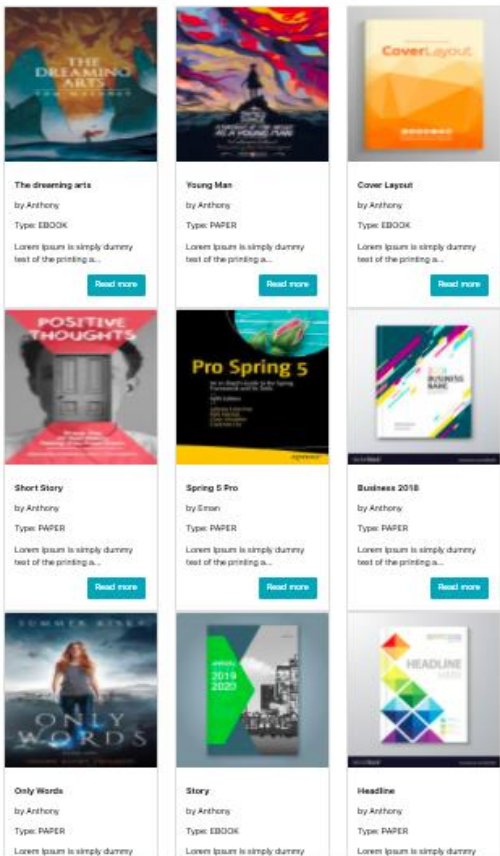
THE DREAMING ARTS

The dreaming arts

by Anthony

Type: EBOOK

Lorem Ipsum is simply dummy text of the printing a...

Read more

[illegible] A YOUNG MAN

Young Man

by Anthony

Type: PAPER

Lorem Ipsum is simply dummy text of the printing a...

Read more

CoverLayout

Cover Layout

by Anthony

Type: EBOOK

Lorem Ipsum is simply dummy text of the printing a...

Read more

POSITIVE THOUGHTS

Short Story

by Anthony

Type: PAPER

Lorem Ipsum is simply dummy text of the printing a...

Read more

Pro Spring 5

Spring 5 Pro

by Eman

Type: PAPER

Lorem Ipsum is simply dummy text of the printing a...

Read more

2018 BUSINESS

Business 2018

by Anthony

Type: PAPER

Lorem Ipsum is simply dummy text of the printing a...

Read more

SUMMER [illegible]

ONLY WORDS

Only Words

by Anthony

Type: PAPER

Lorem Ipsum is simply dummy

ANNUAL 2019 2020

Story

by Anthony

Type: EBOOK

Lorem Ipsum is simply dummy

HEADLINE

Headline

by Anthony

Type: PAPER

Lorem Ipsum is simply dummy